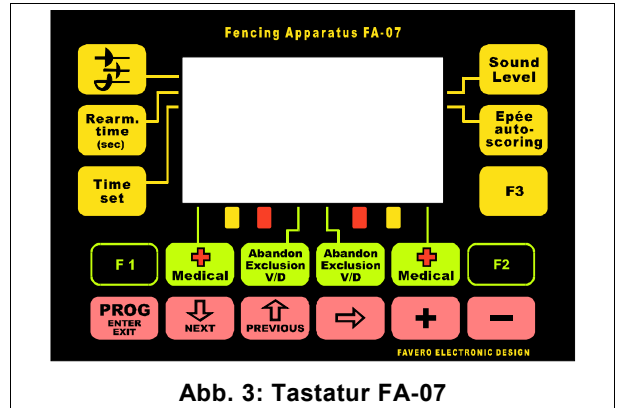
Fencing Apparatus FA-07

Rearm. time (sec)

Time set

Sound Level

Epée auto-scoring

F3

F 1

Medical

Abandon Exclusion V/D

Abandon Exclusion V/D

Medical

F2

PROG ENTER EXIT

NEXT

PREVIOUS

FAVERO ELECTRONIC DESIGN

Abb. 3: Tastatur FA-07